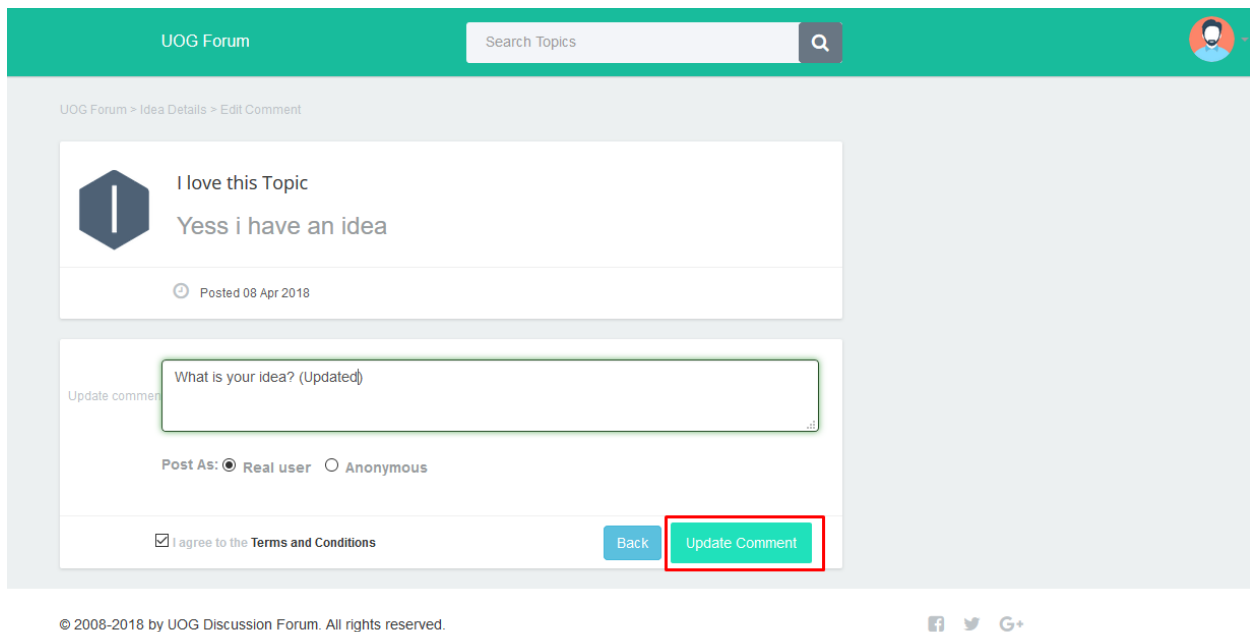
UOG Forum

Search Topics

UOG Forum > Idea Details > Edit Comment

I

I love this Topic

Yess i have an idea

Posted 08 Apr 2018

Update commen

What is your idea? (Updated)

Post As: Real user Anonymous

I agree to the Terms and Conditions

Back

Update Comment

© 2008-2018 by UOG Discussion Forum. All rights reserved.